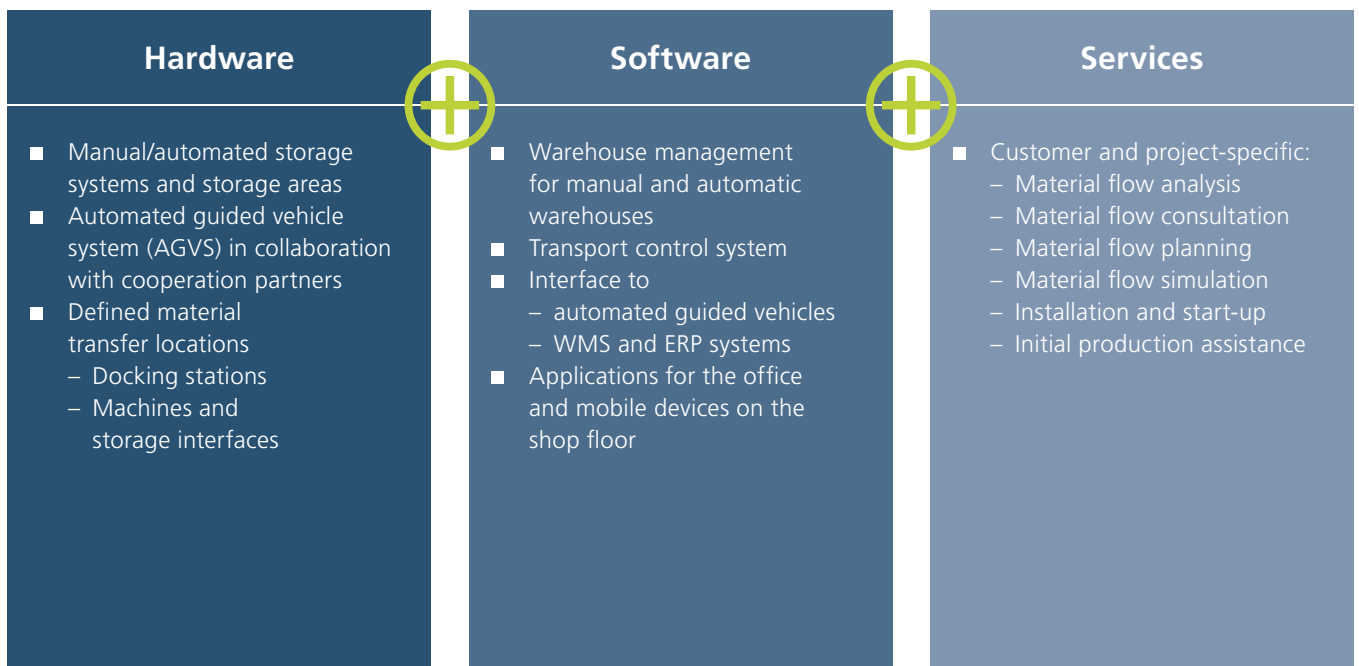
Hardware

- Manual/automated storage systems and storage areas
- Automated guided vehicle system (AGVS) in collaboration with cooperation partners
- Defined material transfer locations
  – Docking stations
  – Machines and storage interfaces

Software

- Warehouse management for manual and automatic warehouses
- Transport control system
- Interface to
  – automated guided vehicles
  – WMS and ERP systems
- Applications for the office and mobile devices on the shop floor

Services

- Customer and project-specific:
  – Material flow analysis
  – Material flow consultation
  – Material flow planning
  – Material flow simulation
  – Installation and start-up
  – Initial production assistance